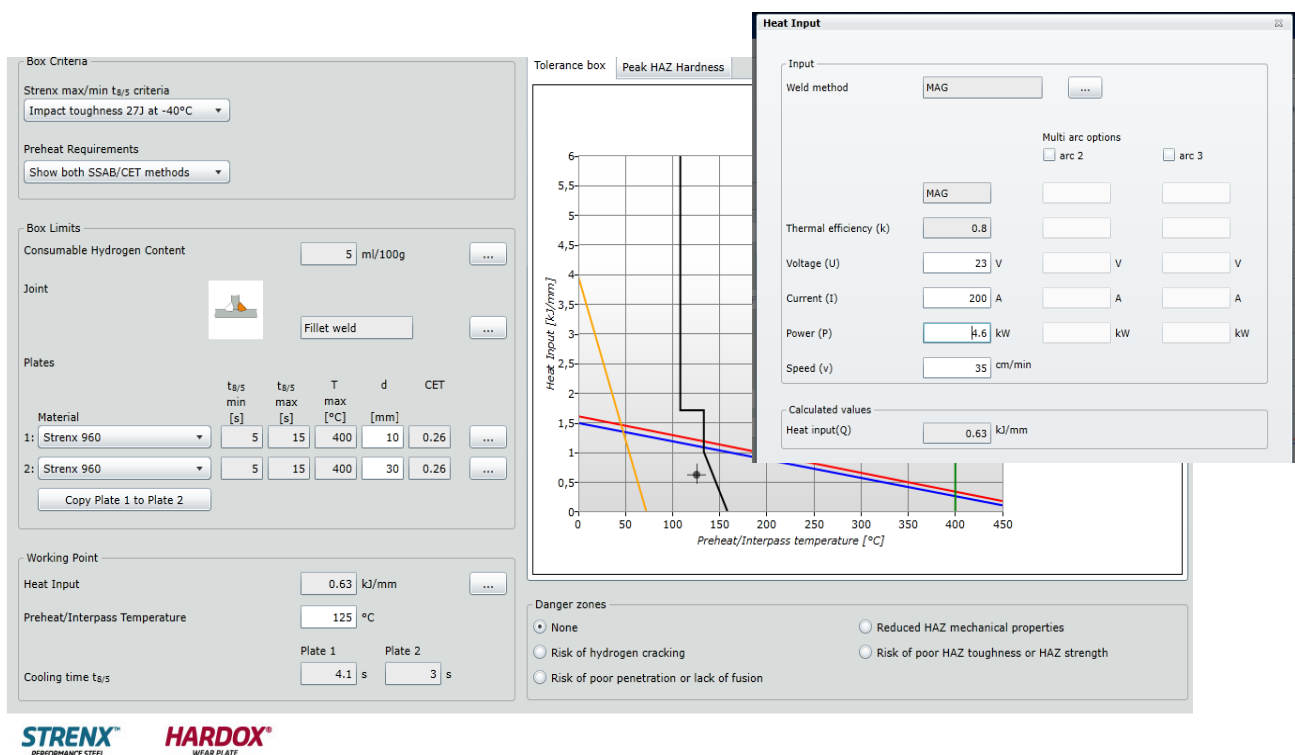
Box Criteria

Strenx max/min $t_{8/5}$ criteria

Impact toughness 27J at -40°C

Preheat Requirements

Show both SSAB/CET methods

Box Limits

Consumable Hydrogen Content

5 ml/100g ...

Joint

Fillet weld ...

Plates

| | Material | $t_{8/5}$ min [s] | $t_{8/5}$ max [s] | T max [°C] | d [mm] | CET | |
|---|---|---|---|---|---|---|---|
| 1: | Strenx 960 | 5 | 15 | 400 | 10 | 0.26 | ... |
| 2: | Strenx 960 | 5 | 15 | 400 | 30 | 0.26 | ... |

Copy Plate 1 to Plate 2

Working Point

Heat Input 0.63 kJ/mm ...

Preheat/Interpass Temperature 125 °C

Plate 1 Plate 2

Cooling time $t_{8/5}$ 4.1 s 3 s

Tolerance box Peak HAZ Hardness

6 5,5 5 4,5 4 3,5 3 2,5 2 1,5 1 0,5 0

Heat Input [kJ/mm]

0 50 100 150 200 250 300 350 400 450

Preheat/Interpass temperature [°C]

Danger zones

None

Risk of hydrogen cracking

Risk of poor penetration or lack of fusion

Reduced HAZ mechanical properties

Risk of poor HAZ toughness or HAZ strength

Heat Input

Input

Weld method MAG ...

Multi arc options

arc 2 arc 3

MAG

Thermal efficiency (k) 0.8

Voltage (U) 23 V V V

Current (I) 200 A A A

Power (P) 4.6 kW kW kW

Speed (v) 35 cm/min

Calculated values

Heat input(Q) 0.63 kJ/mm

STRENX™ PERFORMANCE STEEL

HARDOX® WEAR PLATE